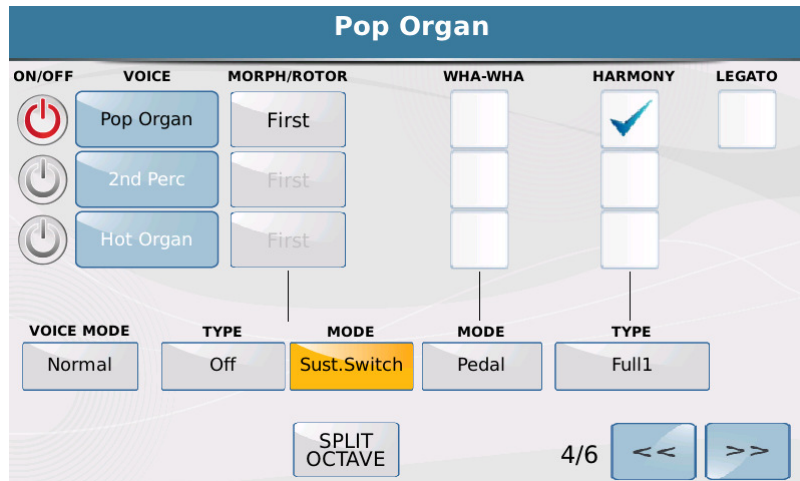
Pop Organ

ON/OFF
VOICE
MORPH/ROTOR
WHA-WHA
HARMONY
LEGATO

Pop Organ
First

2nd Perc
First

Hot Organ
First

VOICE MODE
Normal

TYPE
Off

MODE
Sust.Switch

MODE
Pedal

TYPE
Full1

SPLIT
OCTAVE

4/6
<<
>>